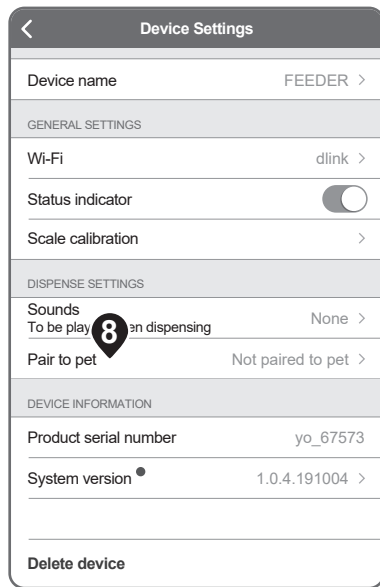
<

Device Settings

Device name FEEDER >

GENERAL SETTINGS

Wi-Fi dlink >

Status indicator

Scale calibration >

DISPENSE SETTINGS

Sounds
To be play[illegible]en dispensing None >

8

Pair to pet Not paired to pet >

DEVICE INFORMATION

Product serial number yo_67573

System version 1.0.4.191004 >

Delete device